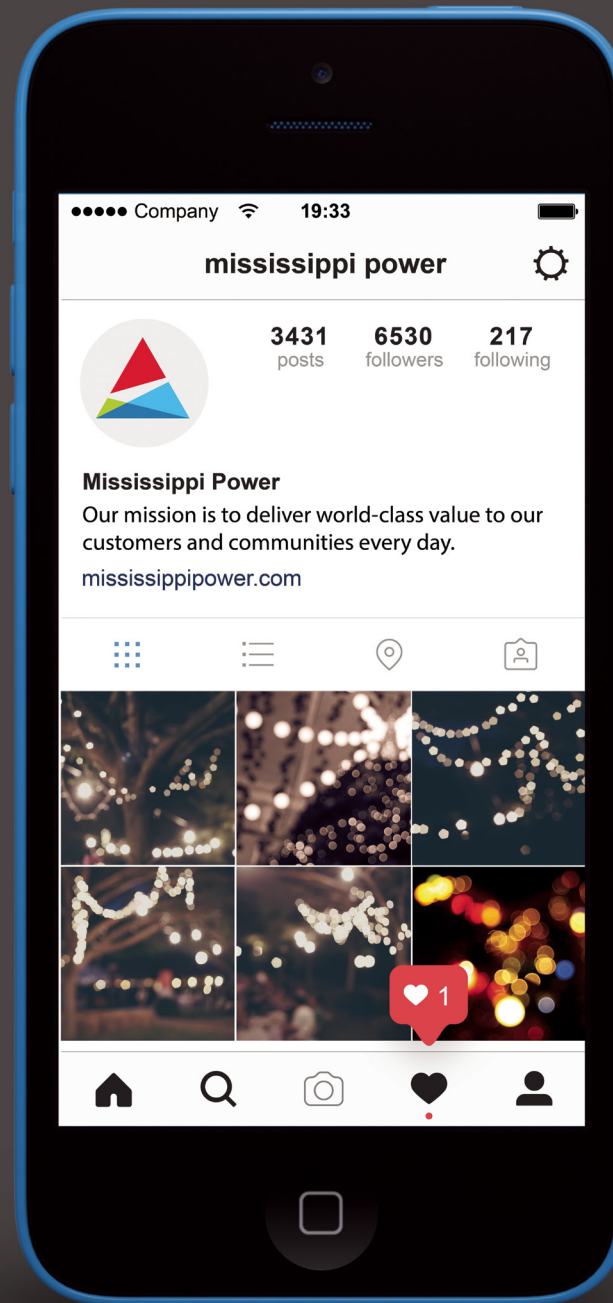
●●●●● Company 19:33

mississippi power

3431
posts

6530
followers

217
following

Mississippi Power
Our mission is to deliver world-class value to our customers and communities every day.
mississippipower.com

1